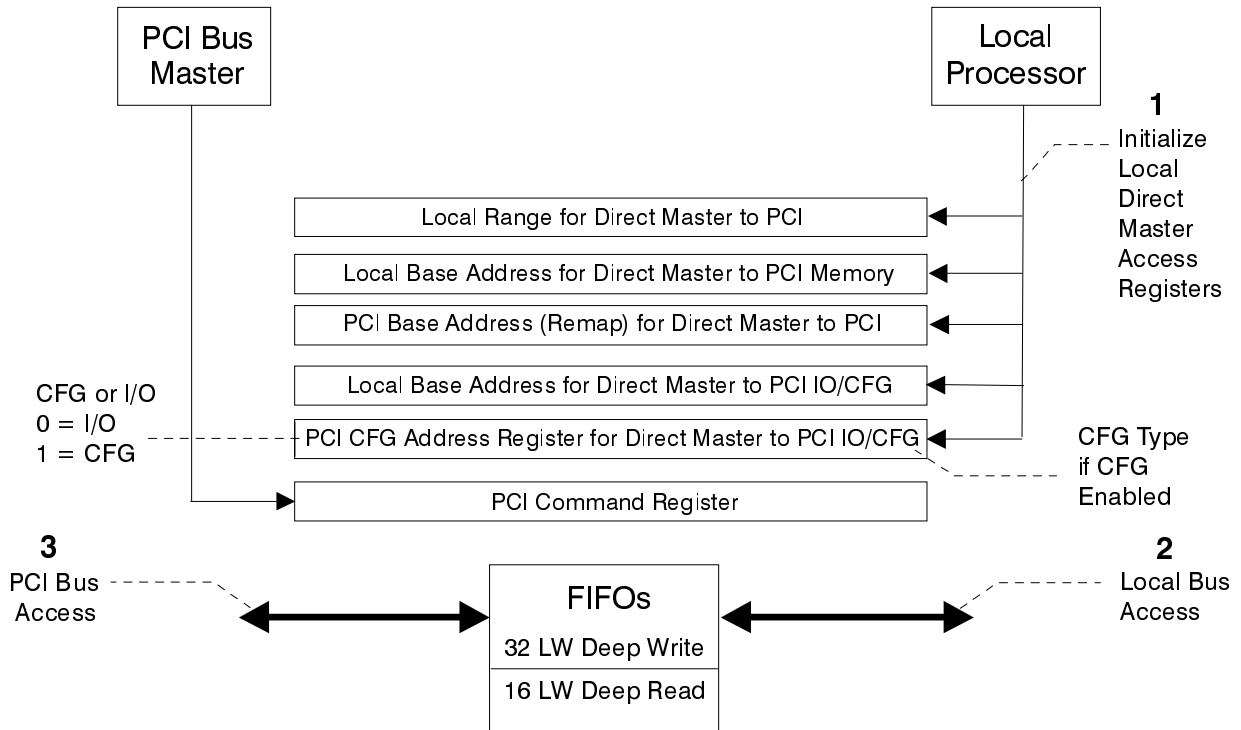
PCI Bus Master

Local Processor

1
Initialize Local Direct Master Access Registers

Local Range for Direct Master to PCI

Local Base Address for Direct Master to PCI Memory

PCI Base Address (Remap) for Direct Master to PCI

Local Base Address for Direct Master to PCI IO/CFG

CFG or I/O
0 = I/O
1 = CFG

PCI CFG Address Register for Direct Master to PCI IO/CFG

CFG Type if CFG Enabled

PCI Command Register

3
PCI Bus Access

FIFOs
32 LW Deep Write
16 LW Deep Read

2
Local Bus Access